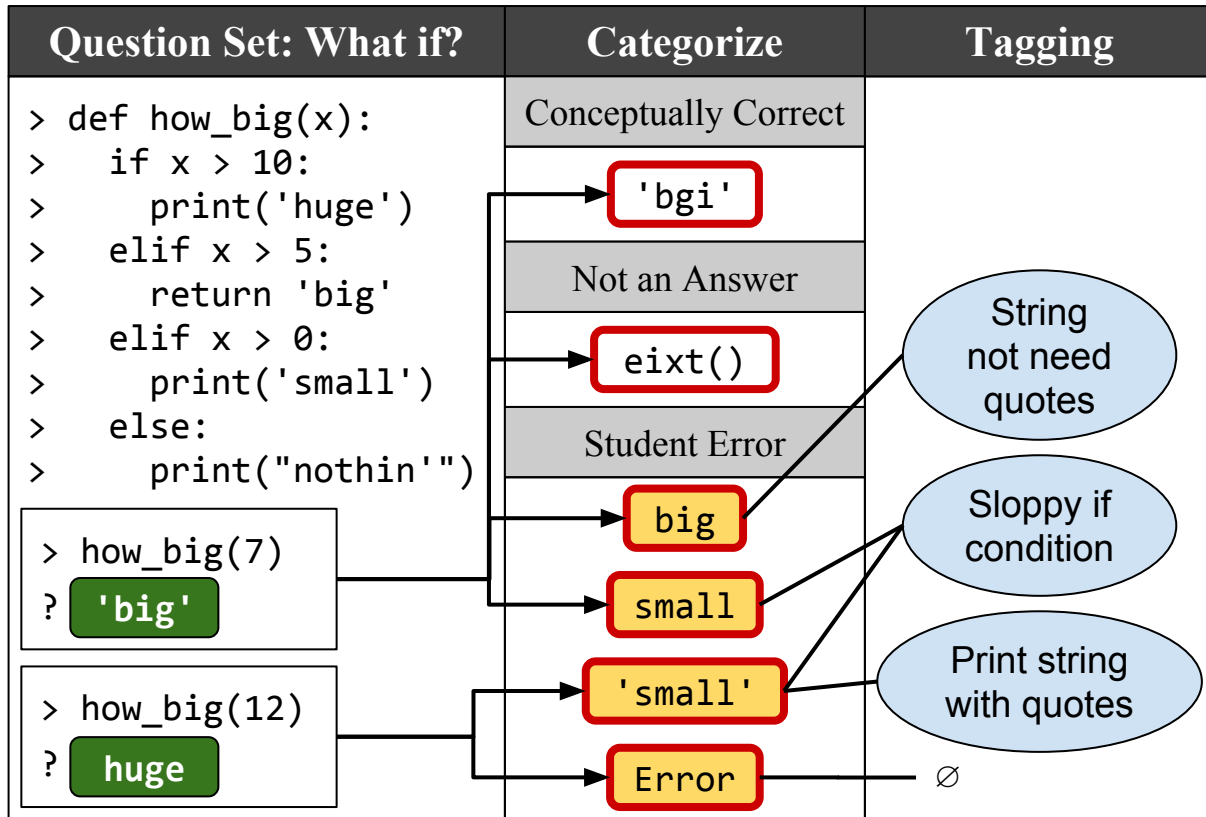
| Question Set: What if? | Categorize | Tagging |
|---|---|---|

> def how_big(x):
> if x > 10:
> print('huge')
> elif x > 5:
> return 'big'
> elif x > 0:
> print('small')
> else:
> print("nothin'")

> how_big(7)
? 'big'

> how_big(12)
? huge

Conceptually Correct

'bgi'

Not an Answer

eixt()

Student Error

big

small

'small'

Error

String not need quotes

Sloppy if condition

Print string with quotes

∅